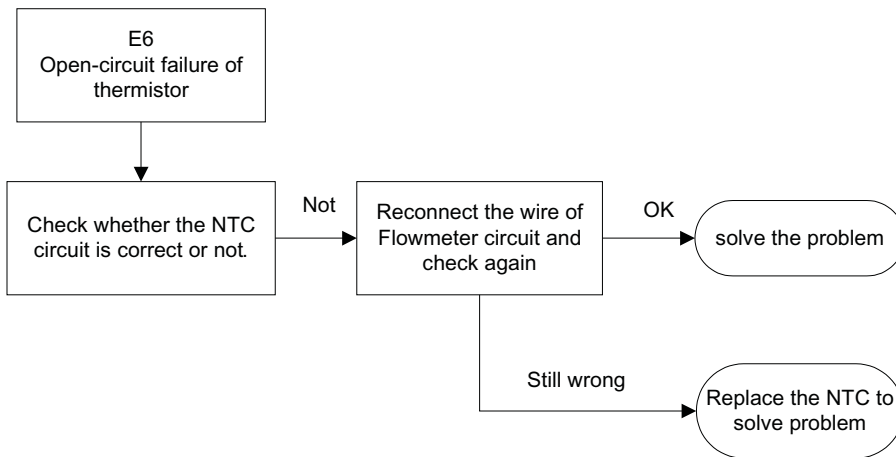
E6
Open-circuit failure of thermistor

Check whether the NTC circuit is correct or not.

Not

Reconnect the wire of Flowmeter circuit and check again

OK

solve the problem

Still wrong

Replace the NTC to solve problem